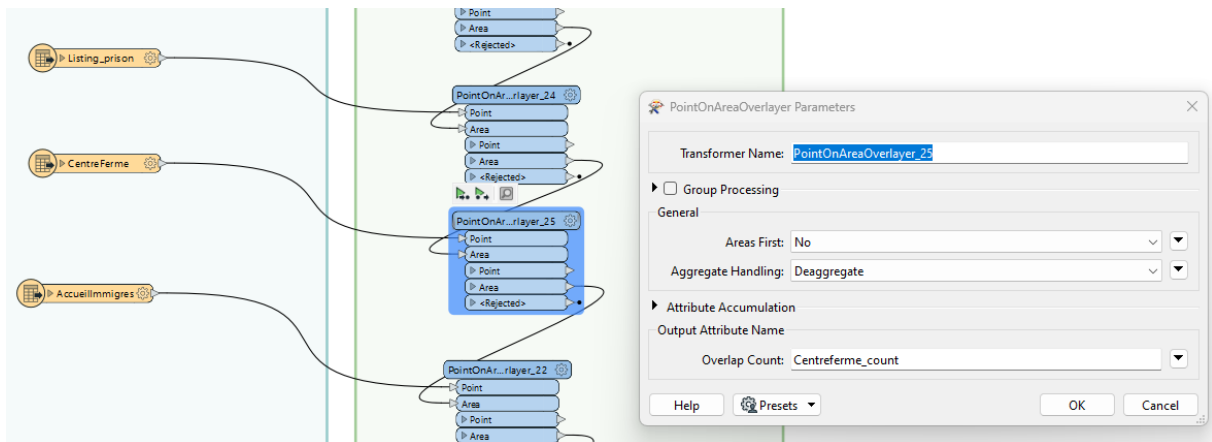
Point
Area
<Rejected>

Listing_prison

PointOnAr...rlayer_24
Point
Area
Point
Area
<Rejected>

CentreFerme

PointOnAr...rlayer_25
Point
Area
Point
Area
<Rejected>

AccueilImmigres

PointOnAr...rlayer_22
Point
Area
Point
Area

PointOnAreaOverlayer Parameters

Transformer Name: PointOnAreaOverlayer_25

Group Processing

General

Areas First: No

Aggregate Handling: Deaggregate

Attribute Accumulation

Output Attribute Name

Overlap Count: Centreferme_count

Help

Presets

OK

Cancel